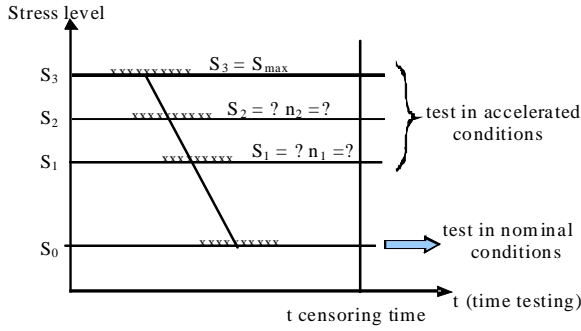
Stress level

$S_3$

$S_2$

$S_1$

$S_0$

xxxxxxxxxx $S_3 = S_{max}$

xxxxxxxxxx $S_2 = ?\ n_2 = ?$

xxxxxxxxx $S_1 = ?\ n_1 = ?$

xxxxxxxxxx

test in accelerated conditions

test in nominal conditions

t censoring time

t (time testing)